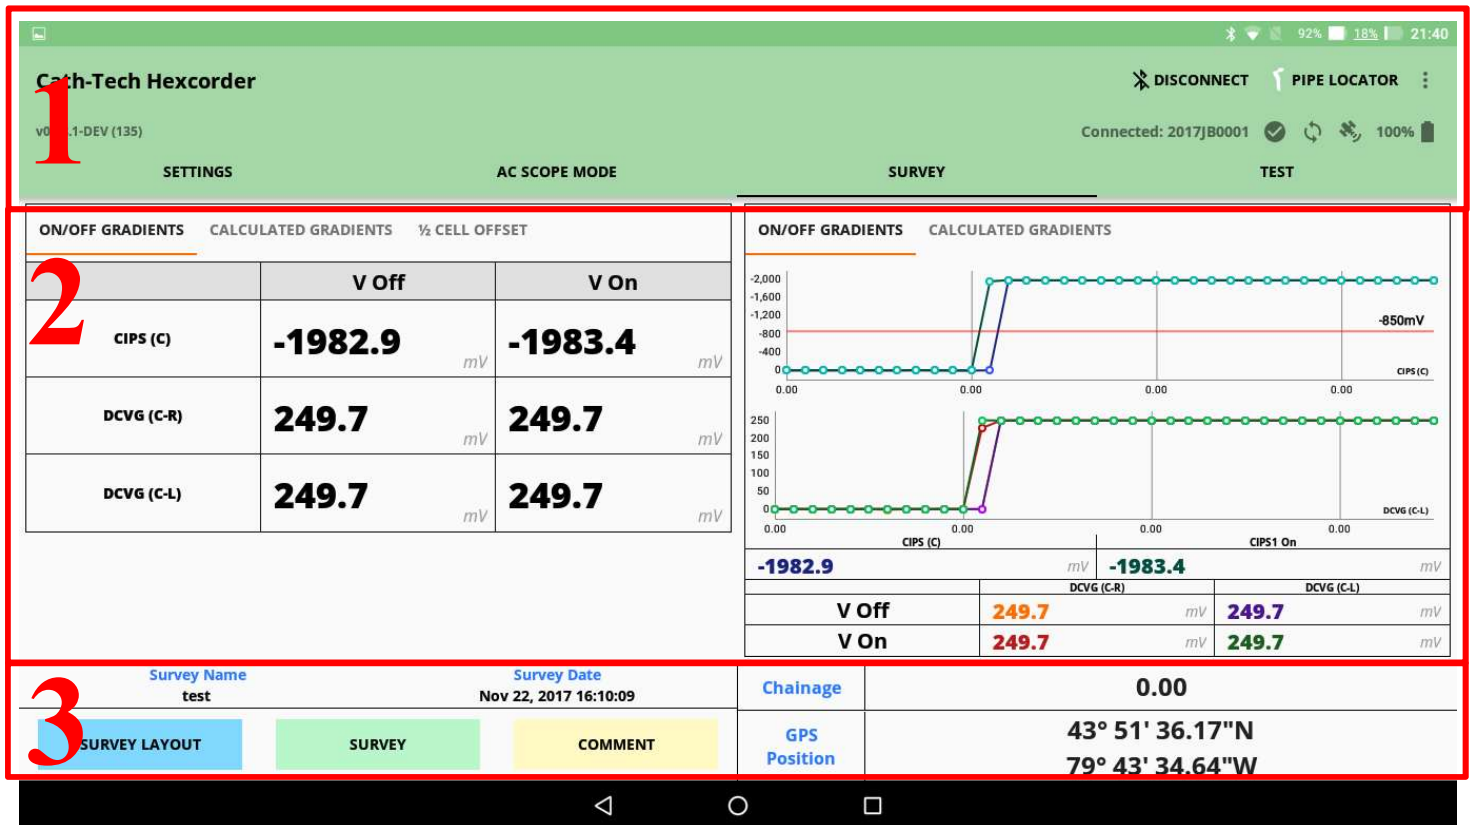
92% 18% 21:40

C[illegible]h-Tech Hexcorder
v0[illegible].1-DEV (135)

1

DISCONNECT PIPE LOCATOR

Connected: 2017JB0001 100%

SETTINGS AC SCOPE MODE SURVEY TEST

ON/OFF GRADIENTS CALCULATED GRADIENTS ½ CELL OFFSET

2

| | V Off | V On |
|---|---|---|
| CIPS (C) | -1982.9 mV | -1983.4 mV |
| DCVG (C-R) | 249.7 mV | 249.7 mV |
| DCVG (C-L) | 249.7 mV | 249.7 mV |

ON/OFF GRADIENTS CALCULATED GRADIENTS

-2,000
-1,600
-1,200
-800
-400
0
-850mV
CIPS (C)
0.00 0.00 0.00 0.00

250
200
150
100
50
0
DCVG (C-L)
0.00 0.00 0.00 0.00

CIPS (C) CIPS1 On
-1982.9 mV -1983.4 mV

| | DCVG (C-R) | DCVG (C-L) |
|---|---|---|
| V Off | 249.7 mV | 249.7 mV |
| V On | 249.7 mV | 249.7 mV |

3

Survey Name
test
Survey Date
Nov 22, 2017 16:10:09

SURVEY LAYOUT SURVEY COMMENT

Chainage 0.00

GPS Position 43° 51' 36.17"N
79° 43' 34.64"W